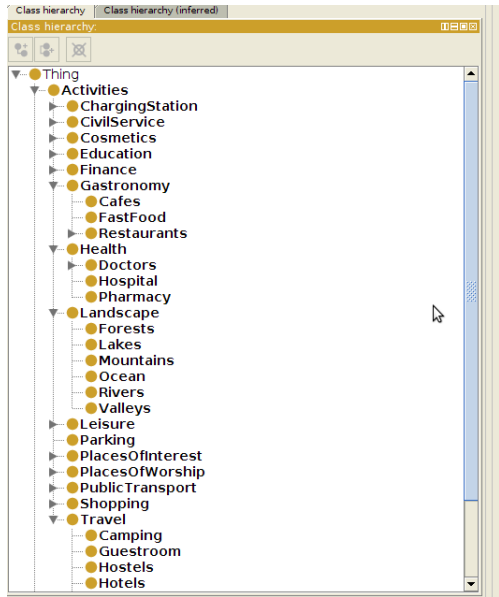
Class hierarchy | Class hierarchy (inferred)

Class hierarchy:

Thing
Activities
ChargingStation
CivilService
Cosmetics
Education
Finance
Gastronomy
Cafes
FastFood
Restaurants
Health
Doctors
Hospital
Pharmacy
Landscape
Forests
Lakes
Mountains
Ocean
Rivers
Valleys
Leisure
Parking
PlacesOfInterest
PlacesOfWorship
PublicTransport
Shopping
Travel
Camping
Guestroom
Hostels
Hotels